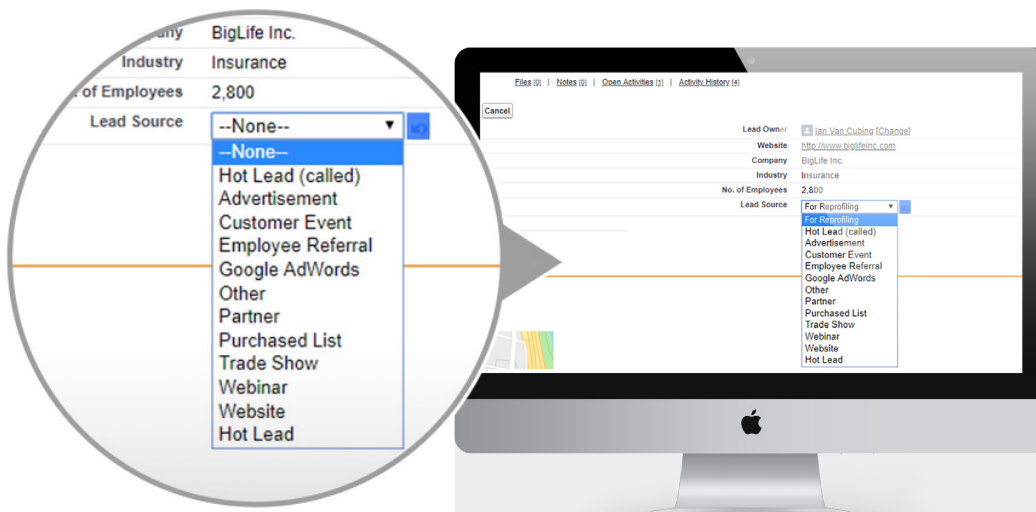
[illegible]pany BigLife Inc.
Industry Insurance
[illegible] of Employees 2,800
Lead Source --None--
--None--
Hot Lead (called)
Advertisement
Customer Event
Employee Referral
Google AdWords
Other
Partner
Purchased List
Trade Show
Webinar
Website
Hot Lead

Files [0] | Notes [0] | Open Activities [1] | Activity History [4]
Cancel
Lead Owner Ian Van Cubing [Change]
Website http://www.biglifeinc.com
Company BigLife Inc.
Industry Insurance
No. of Employees 2,800
Lead Source For Reprofiling
For Reprofiling
Hot Lead (called)
Advertisement
Customer Event
Employee Referral
Google AdWords
Other
Partner
Purchased List
Trade Show
Webinar
Website
Hot Lead